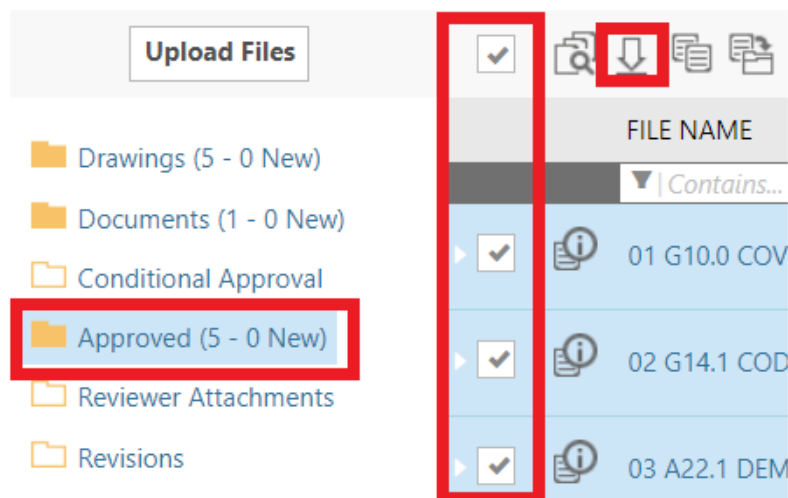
Upload Files

Drawings (5 - 0 New)

Documents (1 - 0 New)

Conditional Approval

Approved (5 - 0 New)

Reviewer Attachments

Revisions

FILE NAME

Contains...

01 G10.0 COV

02 G14.1 COD

03 A22.1 DEM